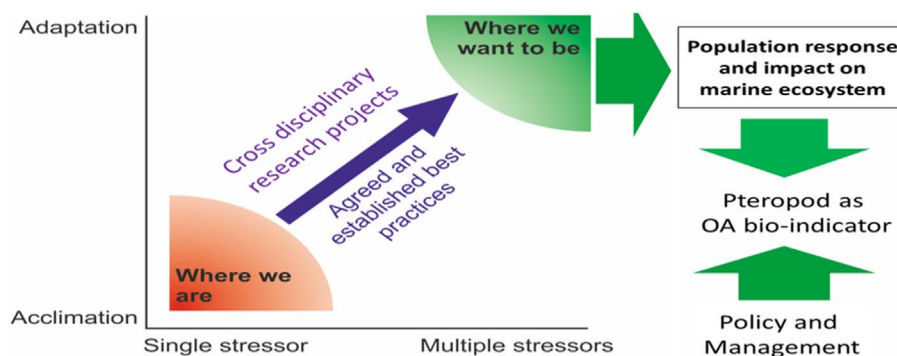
Adaptation

Acclimation

Single stressor

Multiple stressors

Where we want to be

Cross disciplinary research projects

Agreed and established best practices

Where we are

Population response and impact on marine ecosystem

Pteropod as OA bio-indicator

Policy and Management